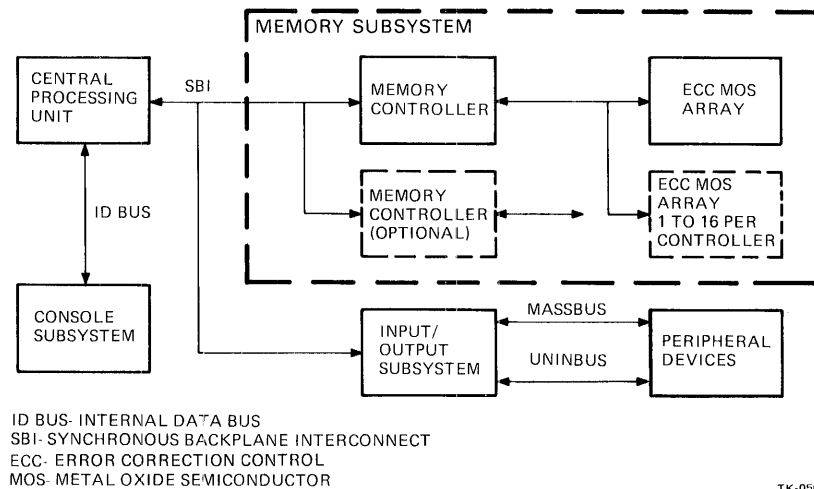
MEMORY SUBSYSTEM

CENTRAL PROCESSING UNIT

SBI

MEMORY CONTROLLER

ECC MOS ARRAY

ID BUS

MEMORY CONTROLLER (OPTIONAL)

ECC MOS ARRAY 1 TO 16 PER CONTROLLER

CONSOLE SUBSYSTEM

INPUT/ OUTPUT SUBSYSTEM

MASSBUS

UNINBUS

PERIPHERAL DEVICES

ID BUS- INTERNAL DATA BUS
SBI- SYNCHRONOUS BACKPLANE INTERCONNECT
ECC- ERROR CORRECTION CONTROL
MOS- METAL OXIDE SEMICONDUCTOR

TK-05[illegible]